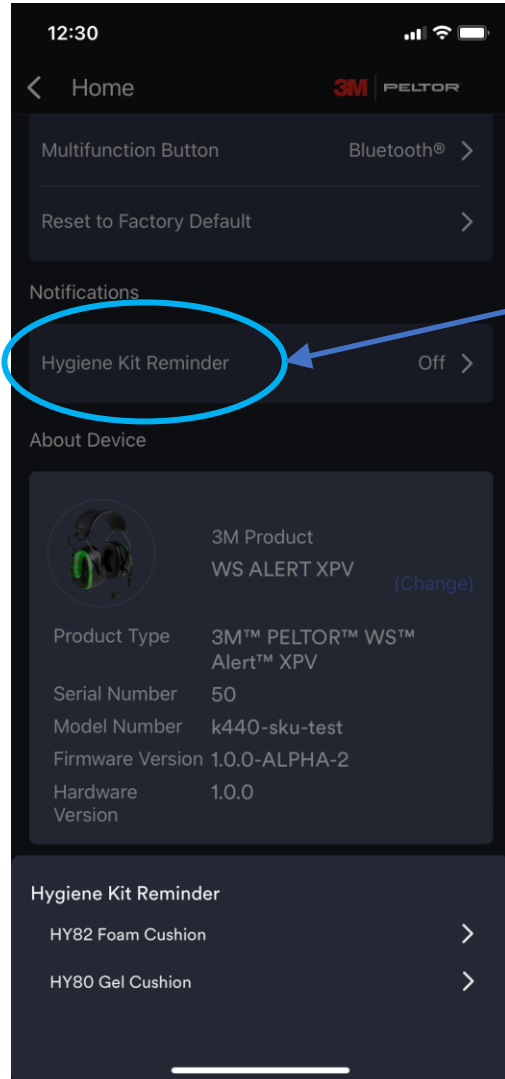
12:30

Home

3M | PELTOR

Multifunction Button Bluetooth®

Reset to Factory Default

Notifications

Hygiene Kit Reminder Off

About Device

3M Product
WS ALERT XPV
(Change)

| Product Type | 3M™ PELTOR™ WS™ Alert™ XPV |
|---|---|
| Serial Number | 50 |
| Model Number | k440-sku-test |
| Firmware Version | 1.0.0-ALPHA-2 |
| Hardware Version | 1.0.0 |

Hygiene Kit Reminder

HY82 Foam Cushion

HY80 Gel Cushion